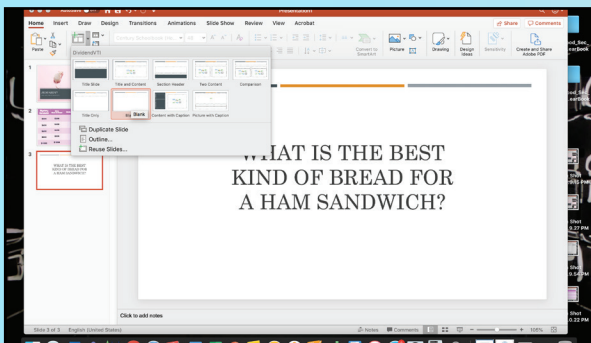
Presentation

Home Insert Draw Design Transitions Animations Slide Show Review View Acrobat

Share Comments

Paste

Dividend(1)

Title Slide Title and Content Section Header Two Content Comparison

Title Only Blank Content with Caption Picture with Caption

Duplicate Slide

Outline...

Reuse Slides...

Convert to SmartArt Picture Drawing Design Ideas Sensitivity Create and Share Adobe PDF

1

2

3

WHAT IS THE BEST KIND OF BREAD FOR A HAM SANDWICH?

WHAT IS THE BEST KIND OF BREAD FOR A HAM SANDWICH?

Click to add notes

Slide 3 of 3 English (United States)

Notes Comments 105%

Shot

Shot

Shot

Shot